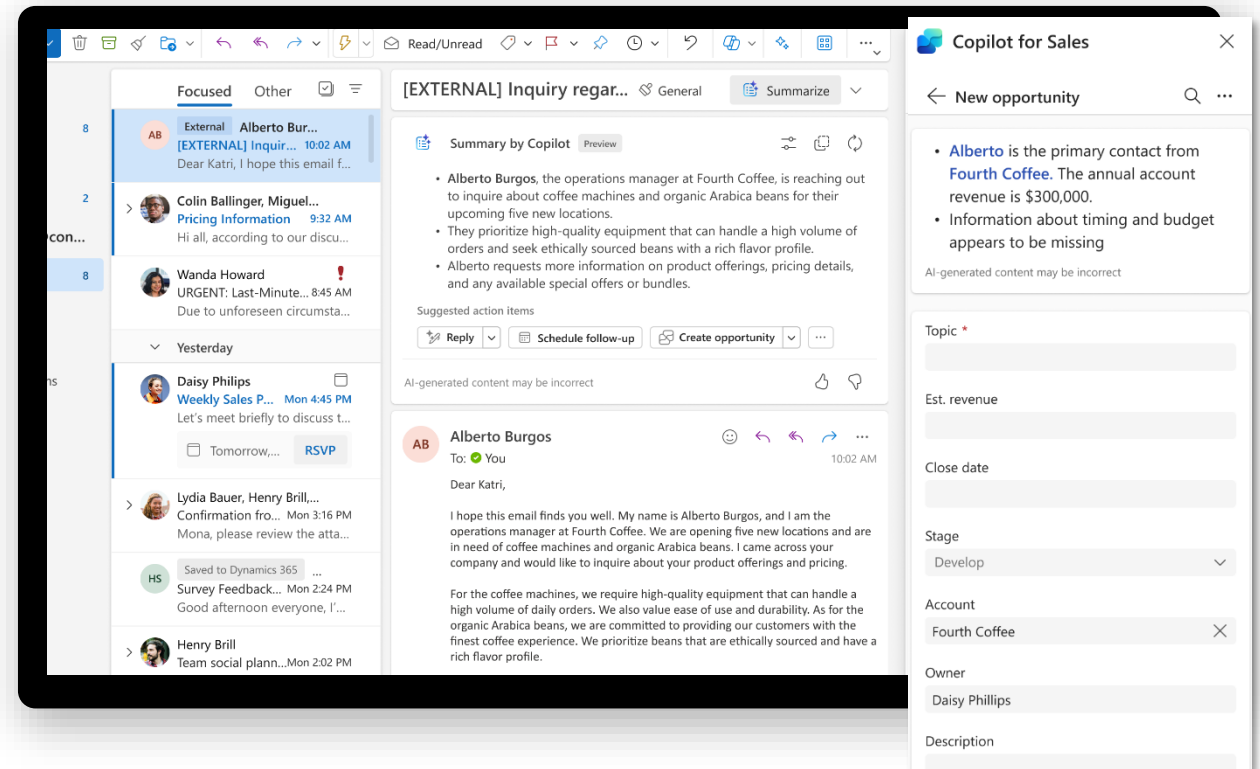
Read/Unread

8
2
pcon...
8
ns

Focused Other

AB External Alberto Bur...
[EXTERNAL] Inquir... 10:02 AM
Dear Katri, I hope this email f...

Colin Ballinger, Miguel...
Pricing Information 9:32 AM
Hi all, according to our discu...

Wanda Howard
URGENT: Last-Minute... 8:45 AM
Due to unforeseen circumsta...

Yesterday

Daisy Philips
Weekly Sales P... Mon 4:45 PM
Let's meet briefly to discuss t...
Tomorrow,... RSVP

Lydia Bauer, Henry Brill,...
Confirmation fro... Mon 3:16 PM
Mona, please review the atta...

HS Saved to Dynamics 365 ...
Survey Feedback... Mon 2:24 PM
Good afternoon everyone, I'...

Henry Brill
Team social plann...Mon 2:02 PM

[EXTERNAL] Inquiry regar... General Summarize

Summary by Copilot Preview

• Alberto Burgos, the operations manager at Fourth Coffee, is reaching out to inquire about coffee machines and organic Arabica beans for their upcoming five new locations.
• They prioritize high-quality equipment that can handle a high volume of orders and seek ethically sourced beans with a rich flavor profile.
• Alberto requests more information on product offerings, pricing details, and any available special offers or bundles.

Suggested action items
Reply Schedule follow-up Create opportunity ...

AI-generated content may be incorrect

AB Alberto Burgos
To: You
10:02 AM

Dear Katri,

I hope this email finds you well. My name is Alberto Burgos, and I am the operations manager at Fourth Coffee. We are opening five new locations and are in need of coffee machines and organic Arabica beans. I came across your company and would like to inquire about your product offerings and pricing.

For the coffee machines, we require high-quality equipment that can handle a high volume of daily orders. We also value ease of use and durability. As for the organic Arabica beans, we are committed to providing our customers with the finest coffee experience. We prioritize beans that are ethically sourced and have a rich flavor profile.

Copilot for Sales

New opportunity

• Alberto is the primary contact from Fourth Coffee. The annual account revenue is $300,000.
• Information about timing and budget appears to be missing

AI-generated content may be incorrect

Topic *

Est. revenue

Close date

Stage
Develop

Account
Fourth Coffee

Owner
Daisy Phillips

Description